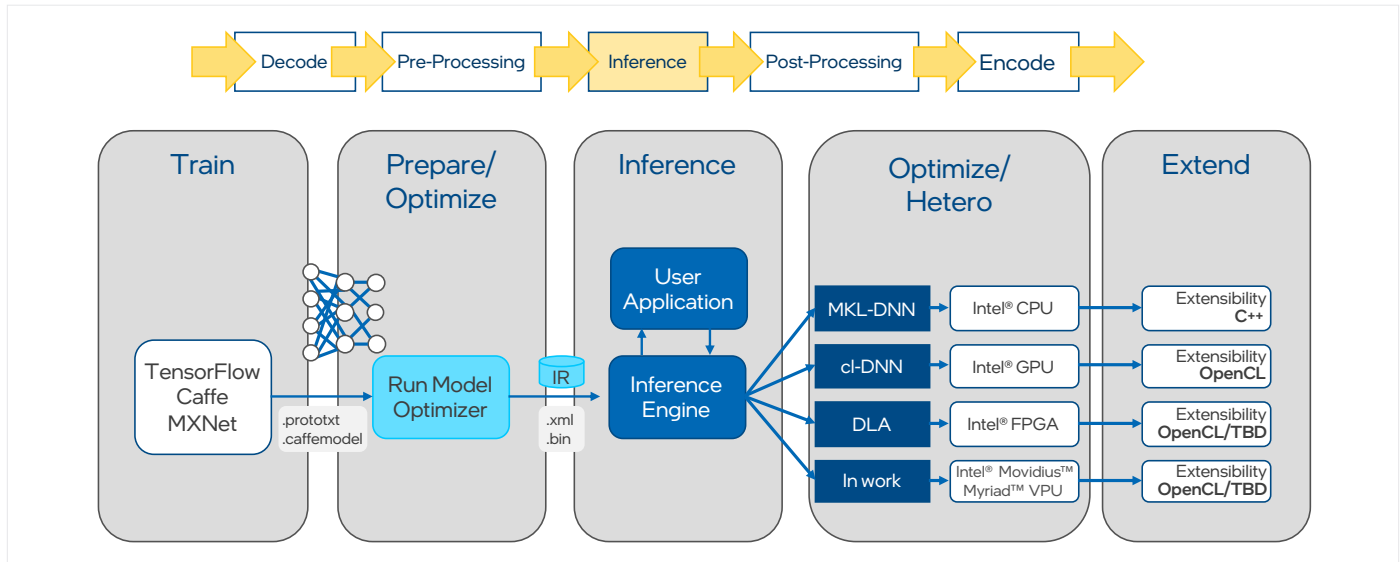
Decode
Pre-Processing
Inference
Post-Processing
Encode

Train

TensorFlow
Caffe
MXNet

.prototxt
.caffemodel

Prepare/
Optimize

Run Model
Optimizer

IR

.xml
.bin

Inference

User
Application

Inference
Engine

Optimize/
Hetero

MKL-DNN
Intel® CPU

cl-DNN
Intel® GPU

DLA
Intel® FPGA

In work
Intel® Movidius™
Myriad™ VPU

Extend

Extensibility
C++

Extensibility
OpenCL

Extensibility
OpenCL/TBD

Extensibility
OpenCL/TBD